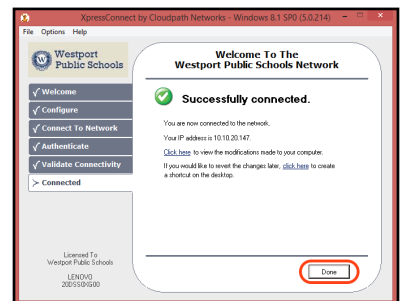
XpressConnect by Cloudpath Networks - Windows 8.1 SP0 (5.0.214)

File Options Help

Westport Public Schools

√ Welcome
√ Configure
√ Connect To Network
√ Authenticate
√ Validate Connectivity
> Connected

Licensed To
Westport Public Schools

LENOVO
20DSS0XG00

Welcome To The
Westport Public Schools Network

Successfully connected.

You are now connected to the network.

Your IP address is 10.10.20.147.

Click here to view the modifications made to your computer.

If you would like to revert the changes later, click here to create a shortcut on the desktop.

Done